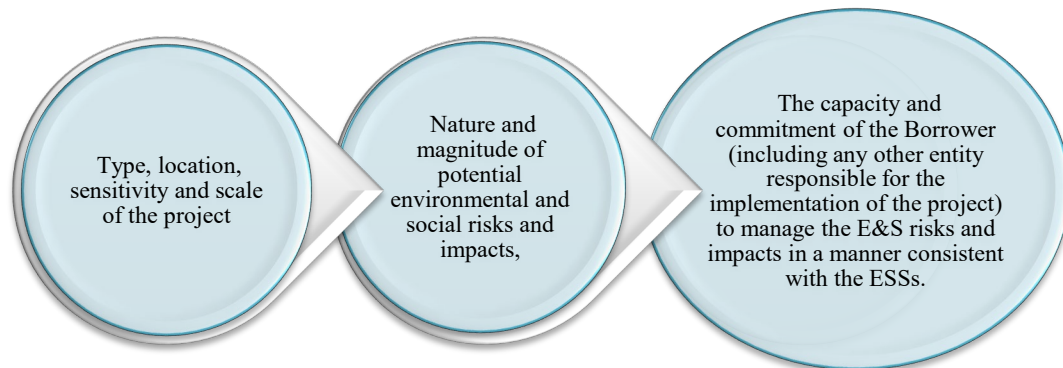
Type, location, sensitivity and scale of the project

Nature and magnitude of potential environmental and social risks and impacts,

The capacity and commitment of the Borrower (including any other entity responsible for the implementation of the project) to manage the E&S risks and impacts in a manner consistent with the ESSs.